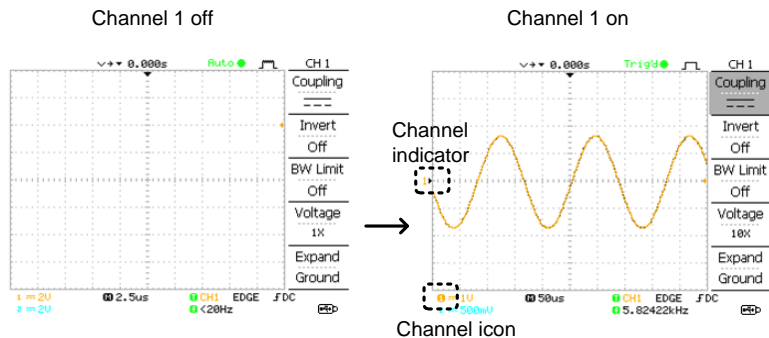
Channel 1 off

0.000s Auto

CH 1
Coupling
---
Invert
Off
BW Limit
Off
Voltage
1X
Expand
Ground

1 = 2V
2 = 2V
2.5us
CH1 EDGE ƒDC
<20Hz

Channel 1 on

0.000s Trig'd

CH 1
Coupling
---
Invert
Off
BW Limit
Off
Voltage
10X
Expand
Ground

Channel indicator

1V
500mV
50us
CH1 EDGE ƒDC
5.82422kHz

Channel icon